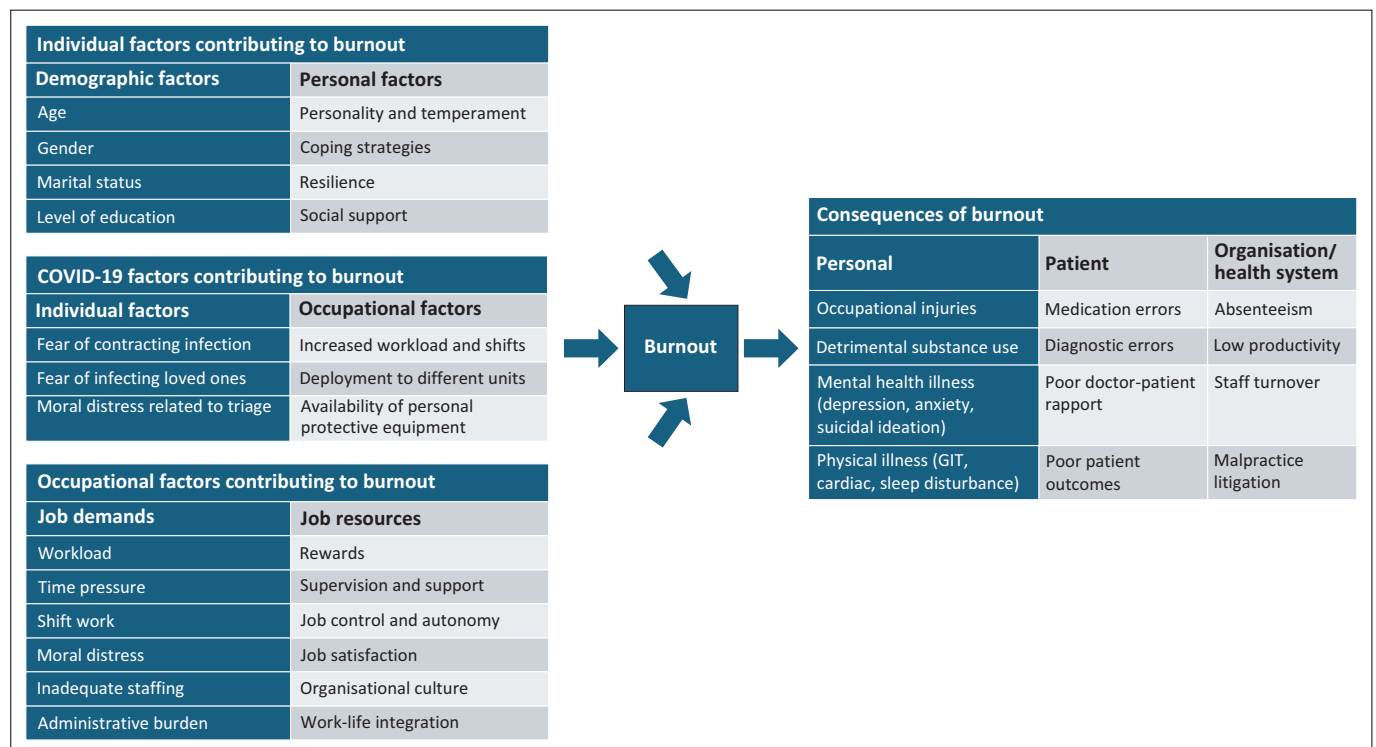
Individual factors contributing to burnout

| Demographic factors | Personal factors |
|---|---|
| Age | Personality and temperament |
| Gender | Coping strategies |
| Marital status | Resilience |
| Level of education | Social support |

COVID-19 factors contributing to burnout

| Individual factors | Occupational factors |
|---|---|
| Fear of contracting infection | Increased workload and shifts |
| Fear of infecting loved ones | Deployment to different units |
| Moral distress related to triage | Availability of personal protective equipment |

Occupational factors contributing to burnout

| Job demands | Job resources |
|---|---|
| Workload | Rewards |
| Time pressure | Supervision and support |
| Shift work | Job control and autonomy |
| Moral distress | Job satisfaction |
| Inadequate staffing | Organisational culture |
| Administrative burden | Work-life integration |

Burnout

Consequences of burnout

| Personal | Patient | Organisation/ health system |
|---|---|---|
| Occupational injuries | Medication errors | Absenteeism |
| Detrimental substance use | Diagnostic errors | Low productivity |
| Mental health illness (depression, anxiety, suicidal ideation) | Poor doctor-patient rapport | Staff turnover |
| Physical illness (GIT, cardiac, sleep disturbance) | Poor patient outcomes | Malpractice litigation |